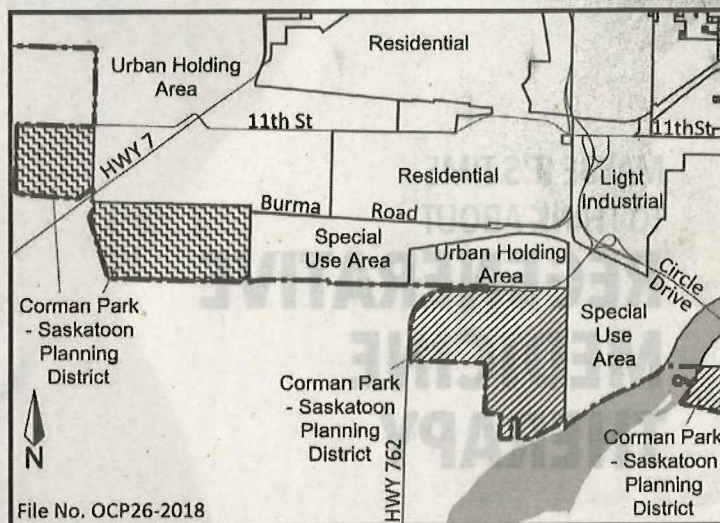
Residential

Urban Holding Area

11th St

11thStr

HWY 7

Residential

Light Industrial

Burma Road

Special Use Area

Urban Holding Area

Circle Drive

Corman Park - Saskatoon Planning District

Special Use Area

Corman Park - Saskatoon Planning District

Corman Park - Saskatoon Planning District

N

HWY 762

File No. OCP26-2018